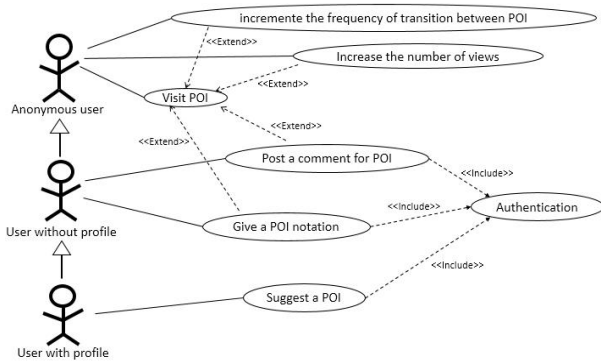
incremente the frequency of transition between POI

<<Extend>>

Increase the number of views

<<Extend>>

Visit POI

Anonymous user

<<Extend>>

<<Extend>>

Post a comment for POI

<<Include>>

<<Include>>

Authentication

User without profile

Give a POI notation

<<Include>>

Suggest a POI

User with profile